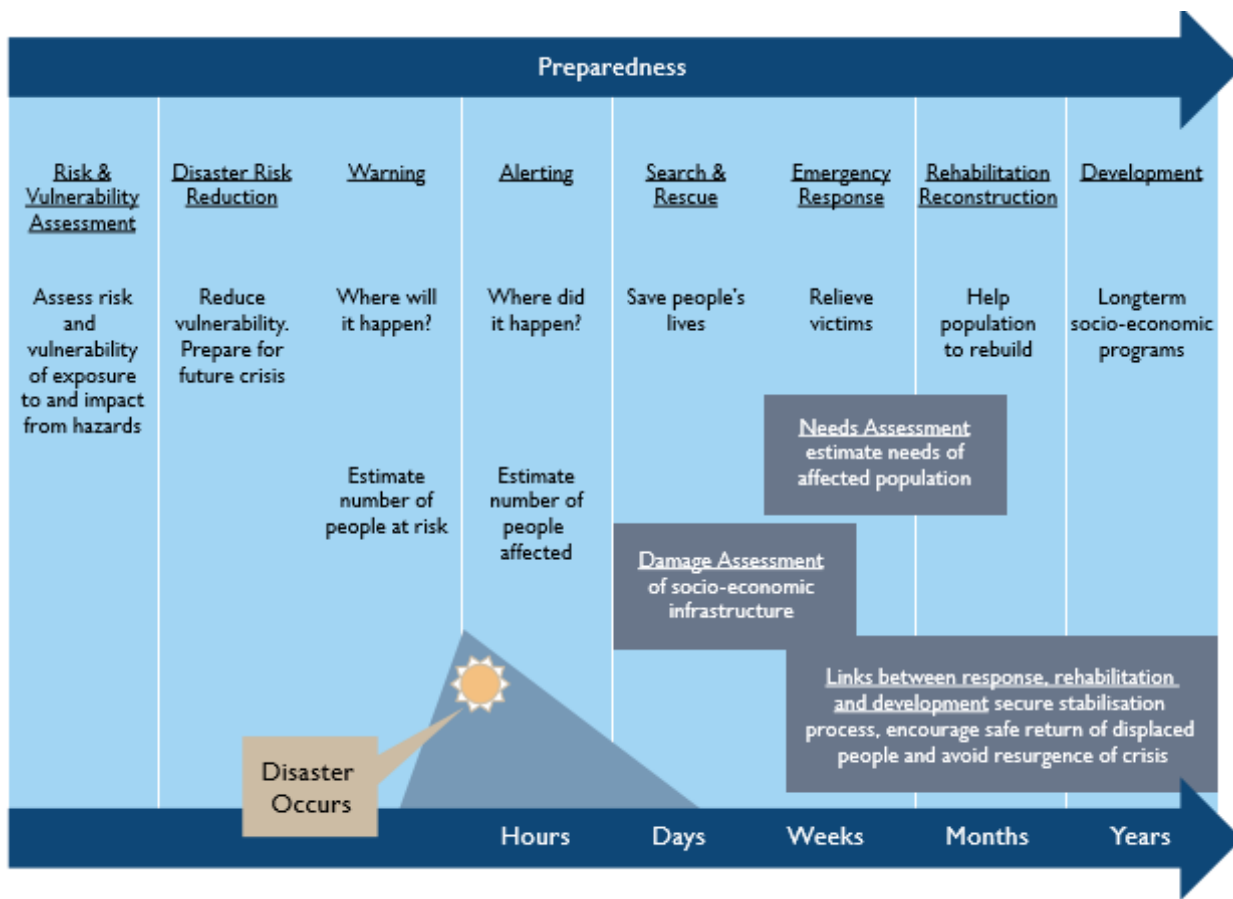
Preparedness

Risk & Vulnerability Assessment

Assess risk and vulnerability of exposure to and impact from hazards

Disaster Risk Reduction

Reduce vulnerability. Prepare for future crisis

Warning

Where will it happen?

Estimate number of people at risk

Alerting

Where did it happen?

Estimate number of people affected

Search & Rescue

Save people's lives

Emergency Response

Relieve victims

Rehabilitation Reconstruction

Help population to rebuild

Development

Longterm socio-economic programs

Needs Assessment estimate needs of affected population

Damage Assessment of socio-economic infrastructure

Links between response, rehabilitation and development secure stabilisation process, encourage safe return of displaced people and avoid resurgence of crisis

Disaster Occurs

Hours Days Weeks Months Years